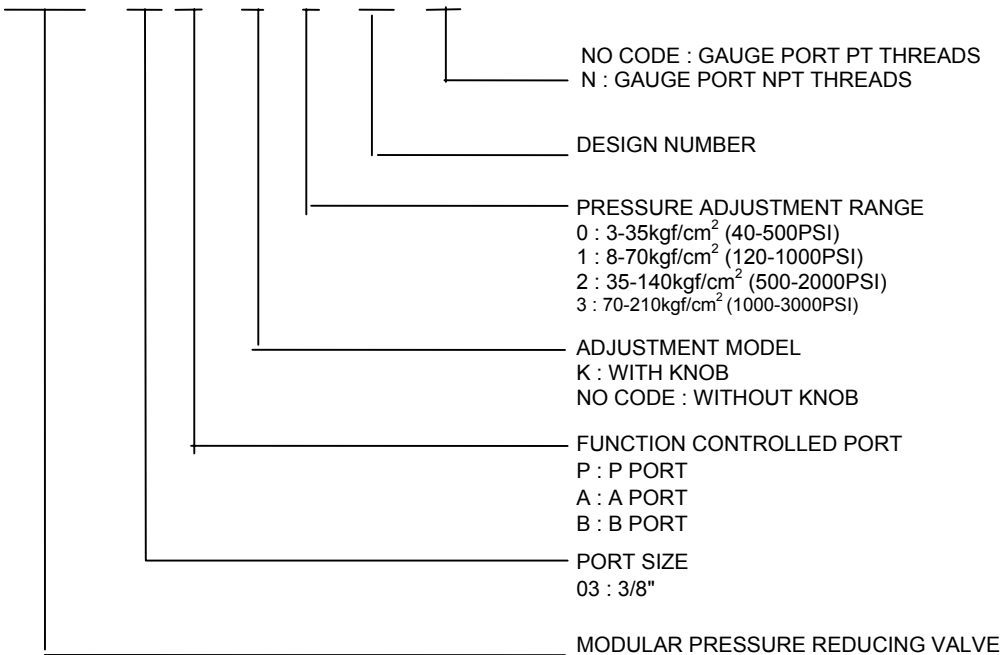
NO CODE : GAUGE PORT PT THREADS
N : GAUGE PORT NPT THREADS

DESIGN NUMBER

PRESSURE ADJUSTMENT RANGE
0 : 3-35kgf/cm$^2$ (40-500PSI)
1 : 8-70kgf/cm$^2$ (120-1000PSI)
2 : 35-140kgf/cm$^2$ (500-2000PSI)
3 : 70-210kgf/cm$^2$ (1000-3000PSI)

ADJUSTMENT MODEL
K : WITH KNOB
NO CODE : WITHOUT KNOB

FUNCTION CONTROLLED PORT
P : P PORT
A : A PORT
B : B PORT

PORT SIZE
03 : 3/8"

MODULAR PRESSURE REDUCING VALVE